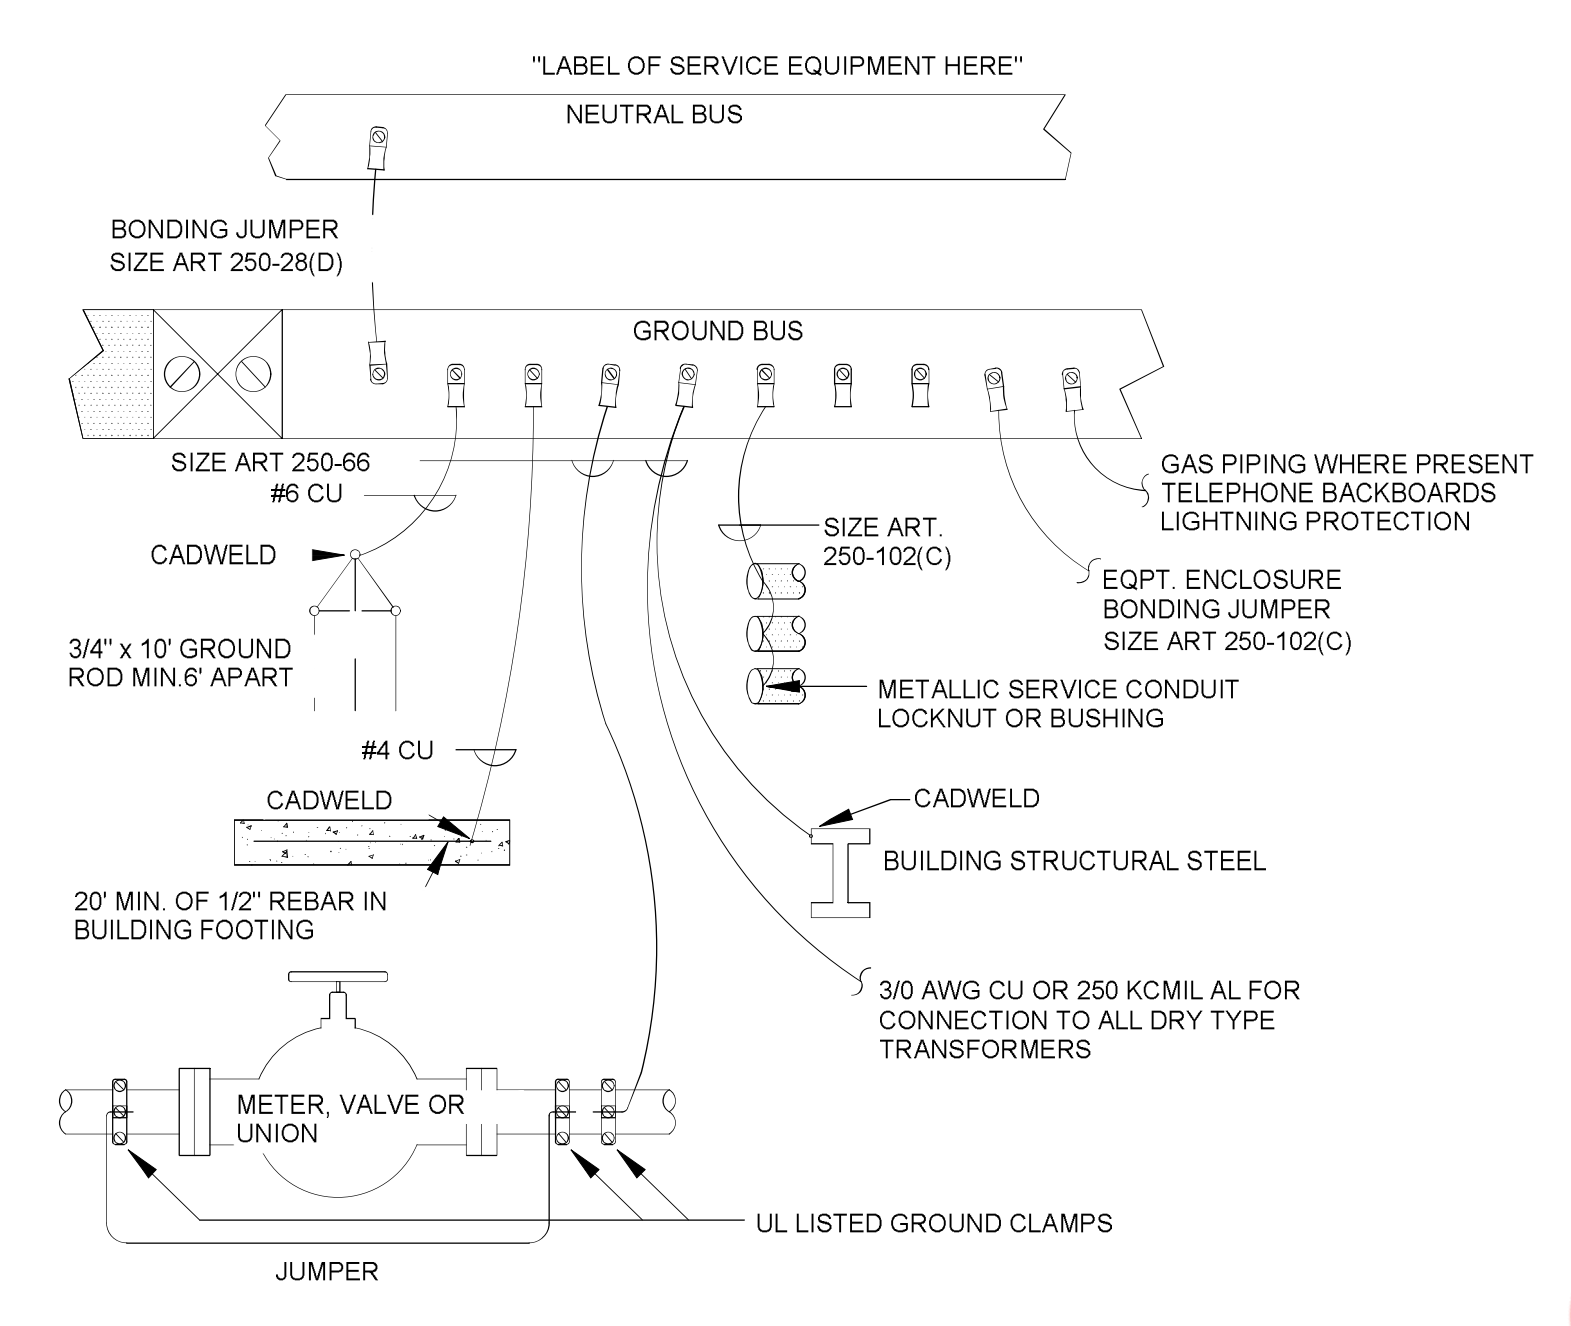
"LABEL OF SERVICE EQUIPMENT HERE"

NEUTRAL BUS

BONDING JUMPER SIZE ART 250-28(D)

GROUND BUS

SIZE ART 250-66

#6 CU

CADWELD

3/4" x 10' GROUND ROD MIN.6' APART

#4 CU

CADWELD

20' MIN. OF 1/2" REBAR IN BUILDING FOOTING

SIZE ART. 250-102(C)

METALLIC SERVICE CONDUIT LOCKNUT OR BUSHING

GAS PIPING WHERE PRESENT
TELEPHONE BACKBOARDS
LIGHTNING PROTECTION

EQPT. ENCLOSURE BONDING JUMPER SIZE ART 250-102(C)

CADWELD

BUILDING STRUCTURAL STEEL

3/0 AWG CU OR 250 KCMIL AL FOR CONNECTION TO ALL DRY TYPE TRANSFORMERS

METER, VALVE OR UNION

UL LISTED GROUND CLAMPS

JUMPER